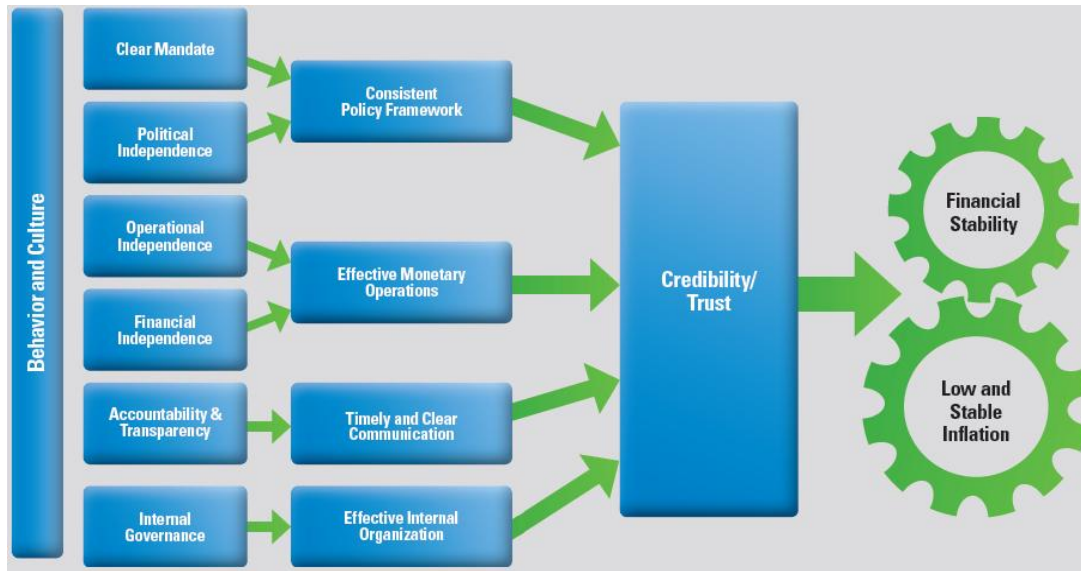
Behavior and Culture

Clear Mandate

Political Independence

Consistent Policy Framework

Operational Independence

Financial Independence

Effective Monetary Operations

Accountability & Transparency

Timely and Clear Communication

Internal Governance

Effective Internal Organization

Credibility/ Trust

Financial Stability

Low and Stable Inflation